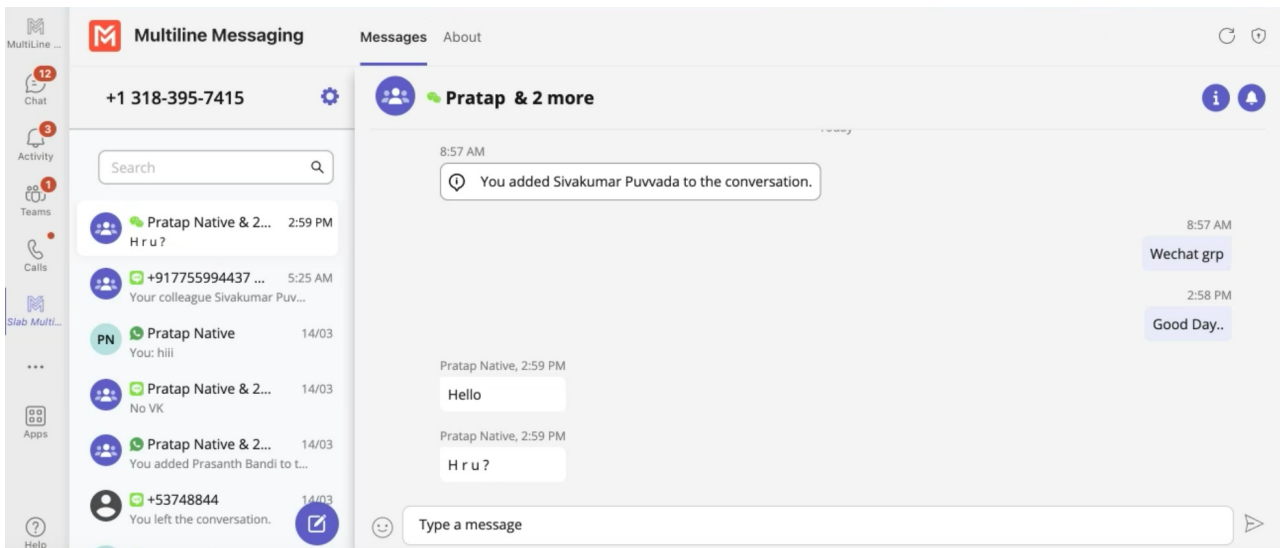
MultiLine ...
12
Chat
3
Activity
1
Teams
Calls
Slab Multi...
...
Apps
Help

Multiline Messaging
Messages About

+1 318-395-7415

Search

Pratap Native & 2... 2:59 PM
H r u?

+917755994437 ... 5:25 AM
Your colleague Sivakumar Puv...

PN Pratap Native 14/03
You: hiii

Pratap Native & 2... 14/03
No VK

Pratap Native & 2... 14/03
You added Prasanth Bandi to t...

+53748844 14/03
You left the conversation.

Pratap & 2 more

Today
8:57 AM
You added Sivakumar Puvvada to the conversation.

8:57 AM
Wechat grp

2:58 PM
Good Day..

Pratap Native, 2:59 PM
Hello

Pratap Native, 2:59 PM
H r u?

Type a message